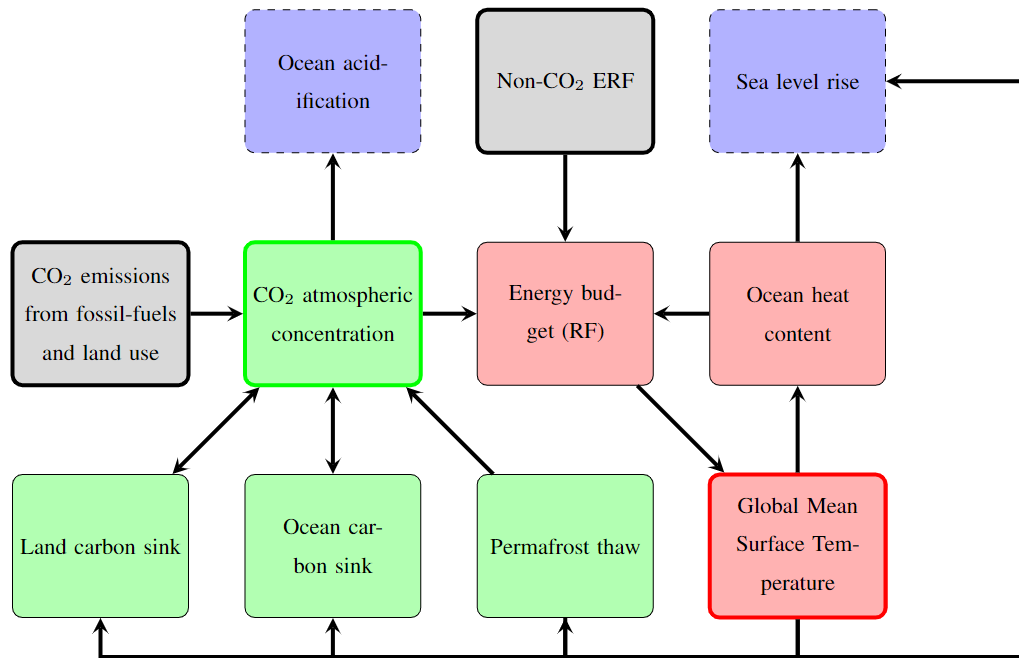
Ocean acidification

Non-$CO_2$ ERF

Sea level rise

$CO_2$ emissions from fossil-fuels and land use

$CO_2$ atmospheric concentration

Energy budget (RF)

Ocean heat content

Land carbon sink

Ocean carbon sink

Permafrost thaw

Global Mean Surface Temperature